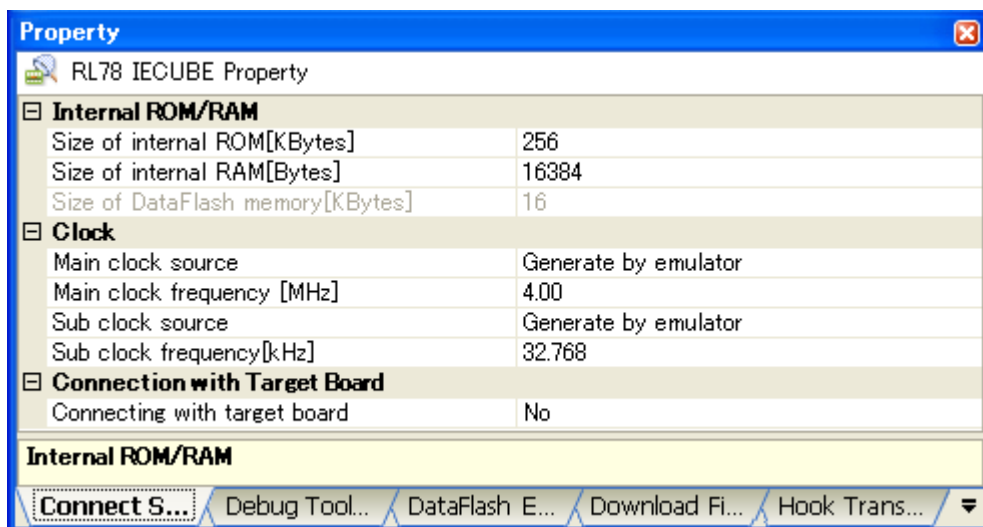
Property

RL78 IECUBE Property

| ⊟ Internal ROM/RAM | |
|---|---|
| Size of internal ROM[KBytes] | 256 |
| Size of internal RAM[Bytes] | 16384 |
| Size of DataFlash memory[KBytes] | 16 |
| ⊟ Clock | |
| Main clock source | Generate by emulator |
| Main clock frequency [MHz] | 4.00 |
| Sub clock source | Generate by emulator |
| Sub clock frequency[kHz] | 32.768 |
| ⊟ Connection with Target Board | |
| Connecting with target board | No |

Internal ROM/RAM

Connect S... | Debug Tool... | DataFlash E... | Download Fi... | Hook Trans...